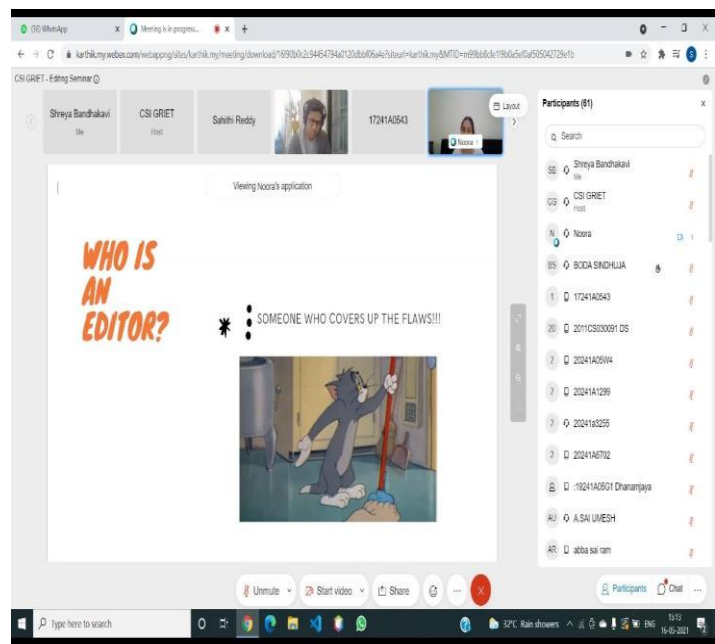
(30) WhatsApp
Meeting is in progress...
karthik.my.webex.com/webappng/sites/karthik.my/meeting/download/16f90b0c2c94454794a0120dbbf06a4e?siteurl=karthik.my&MTID=m99bb6cfe19b0a5ef0a505042729e1b
CSI GRIET - Editing Seminar

Shreya Bandhakavi
Me
CSI GRIET
Host
Sahithi Reddy
17241A0543
Noora
Layout

Viewing Noora's application

WHO IS AN EDITOR?

SOMEONE WHO COVERS UP THE FLAWS!!!

Participants (61)
Search
SB Shreya Bandhakavi
Me
CG CSI GRIET
Host
N Noora
BS BODA SINDHUJA
1 17241A0543
20 2011CS030091 DS
2 20241A05W4
2 20241A1299
2 20241a3255
2 20241A6702
:18241A05G1 Dhanamjaya
AU A.SAI UMESH
AR abba sai ram

Unmute
Start video
Share
Participants
Chat

Type here to search
32°C Rain showers
ENG
15:13
16-05-2021